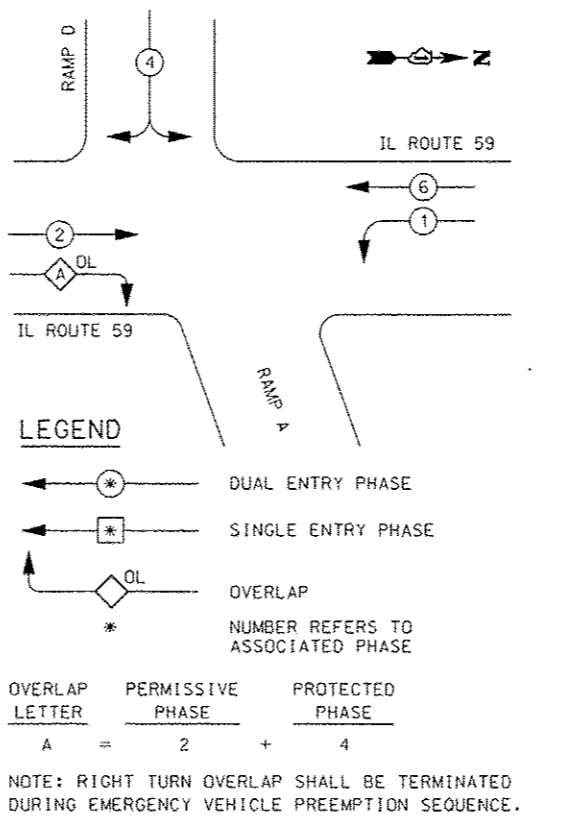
RAMP D

4

N

IL ROUTE 59

6

1

2

A OL

IL ROUTE 59

RAMP A

LEGEND

* DUAL ENTRY PHASE

* SINGLE ENTRY PHASE

OL OVERLAP

* NUMBER REFERS TO ASSOCIATED PHASE

| OVERLAP LETTER | | PERMISSIVE PHASE | | PROTECTED PHASE |
|---|---|---|---|---|
| A | = | 2 | + | 4 |

NOTE: RIGHT TURN OVERLAP SHALL BE TERMINATED DURING EMERGENCY VEHICLE PREEMPTION SEQUENCE.